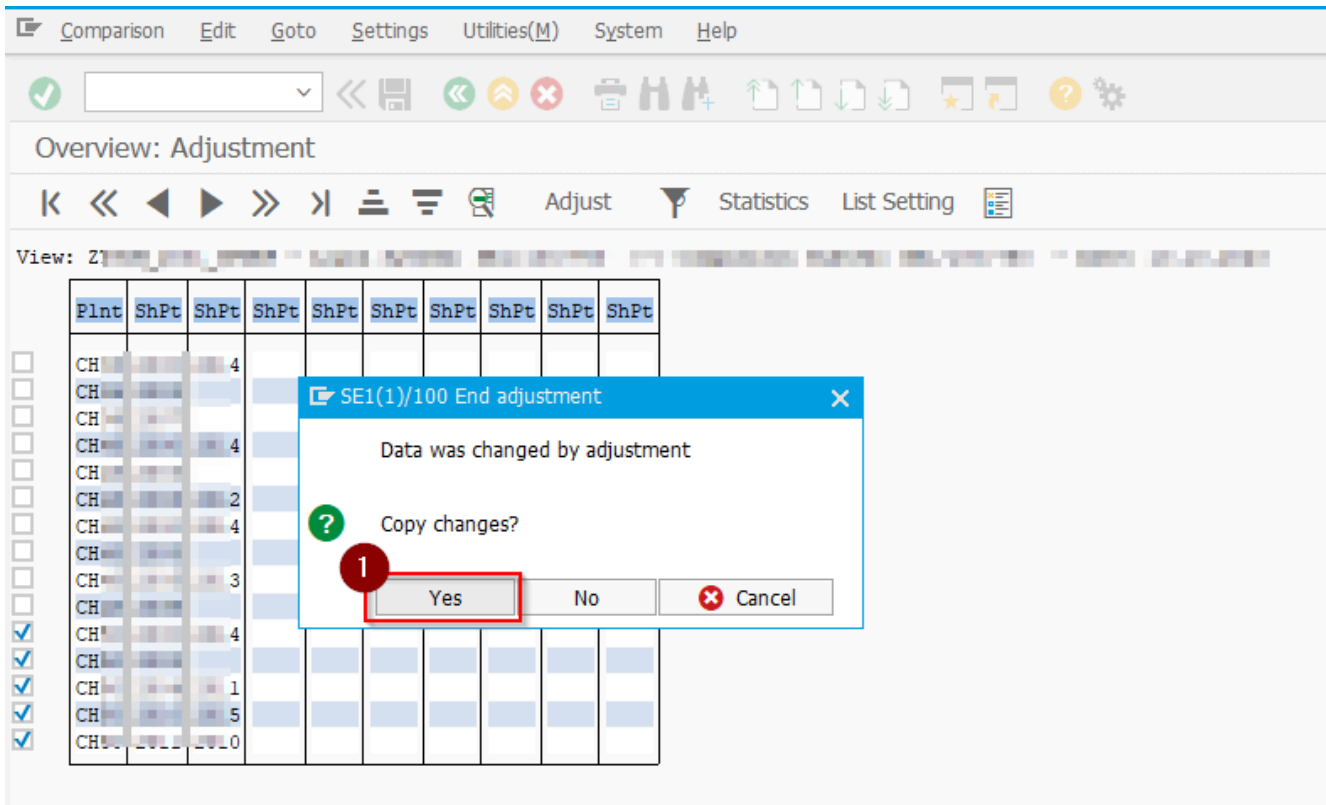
Comparison Edit Goto Settings Utilities(M) System Help

Overview: Adjustment

Adjust Statistics List Setting

View: Z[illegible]

| Plnt | ShPt | ShPt | ShPt | ShPt | ShPt | ShPt | ShPt | ShPt | ShPt |
|---|---|---|---|---|---|---|---|---|---|
| CH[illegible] | | 4 | | | | | | | |
| CH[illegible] | | | | | | | | | |
| CH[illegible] | | | | | | | | | |
| CH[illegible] | | 4 | | | | | | | |
| CH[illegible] | | | | | | | | | |
| CH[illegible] | | 2 | | | | | | | |
| CH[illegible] | | 4 | | | | | | | |
| CH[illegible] | | | | | | | | | |
| CH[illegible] | | 3 | | | | | | | |
| CH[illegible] | | | | | | | | | |
| CH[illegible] | | 4 | | | | | | | |
| CH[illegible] | | | | | | | | | |
| CH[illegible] | | 1 | | | | | | | |
| CH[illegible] | | 5 | | | | | | | |
| CH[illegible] | | 0 | | | | | | | |

SE1(1)/100 End adjustment

Data was changed by adjustment

Copy changes?

1

Yes No Cancel